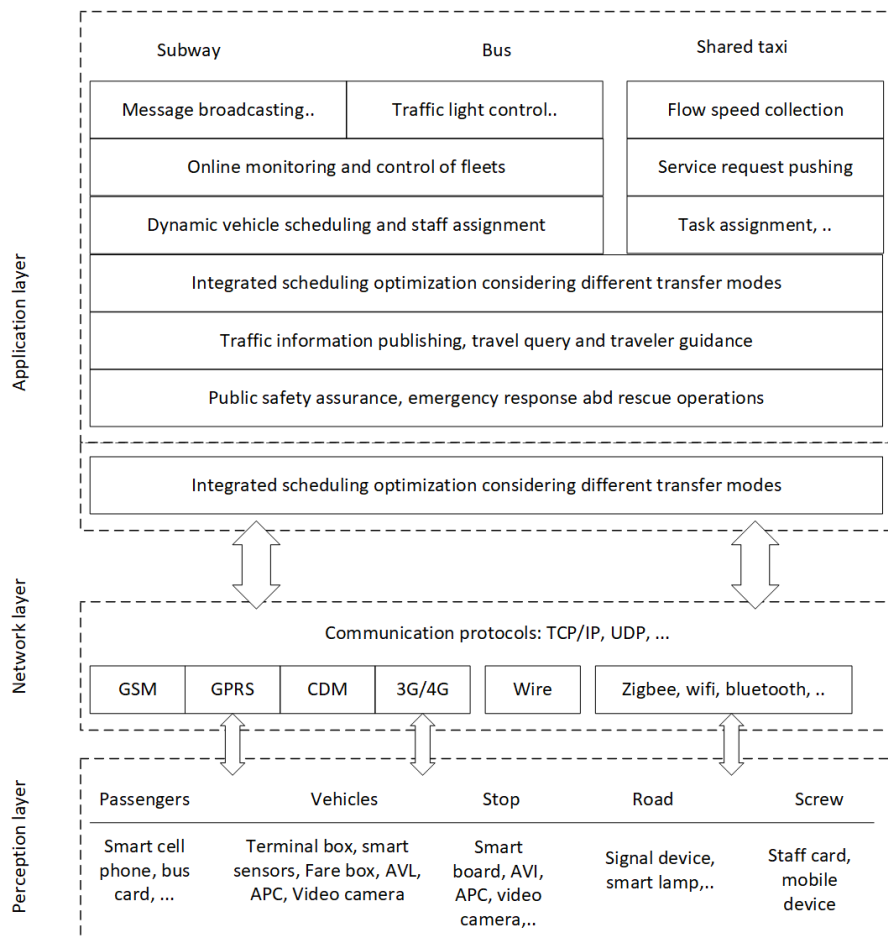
Application layer

Subway

Bus

Shared taxi

Message broadcasting..

Traffic light control..

Flow speed collection

Online monitoring and control of fleets

Service request pushing

Dynamic vehicle scheduling and staff assignment

Task assignment, ..

Integrated scheduling optimization considering different transfer modes

Traffic information publishing, travel query and traveler guidance

Public safety assurance, emergency response abd rescue operations

Integrated scheduling optimization considering different transfer modes

Network layer

Communication protocols: TCP/IP, UDP, ...

GSM

GPRS

CDM

3G/4G

Wire

Zigbee, wifi, bluetooth, ..

Perception layer

Passengers

Vehicles

Stop

Road

Screw

Smart cell phone, bus card, ...

Terminal box, smart sensors, Fare box, AVL, APC, Video camera

Smart board, AVI, APC, video camera,..

Signal device, smart lamp,..

Staff card, mobile device